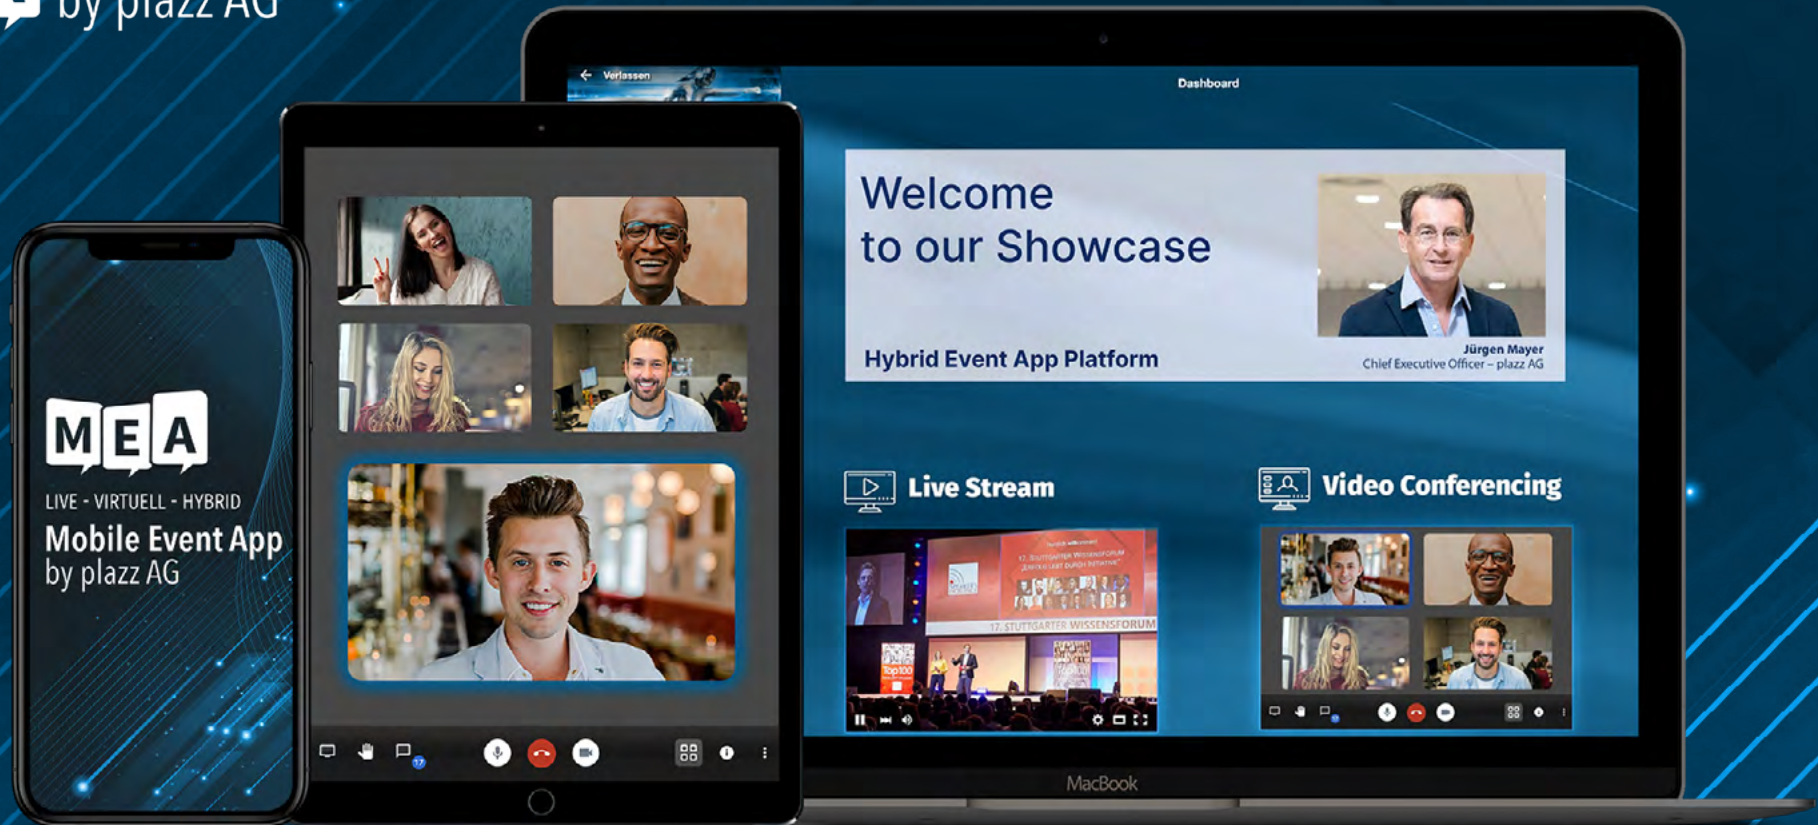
by plazz AG

Verlassen

Dashboard

Welcome
to our Showcase

Hybrid Event App Platform

Jürgen Mayer
Chief Executive Officer – plazz AG

Live Stream

Video Conferencing

17. STUTTGARTER WISSENSFORUM

MEA

LIVE - VIRTUELL - HYBRID
Mobile Event App
by plazz AG

17

MacBook